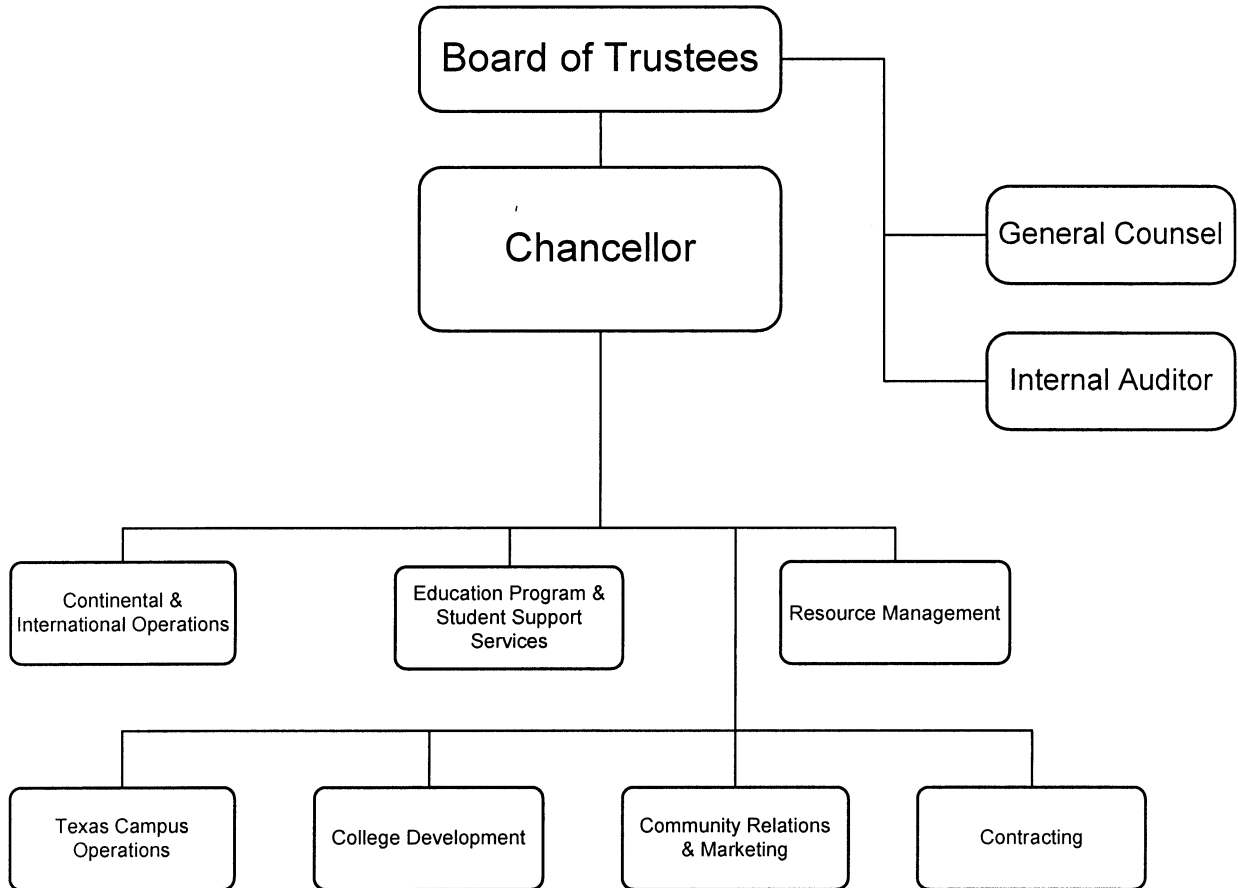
Board of Trustees

Chancellor

General Counsel

Internal Auditor

Continental & International Operations

Education Program & Student Support Services

Resource Management

Texas Campus Operations

College Development

Community Relations & Marketing

Contracting